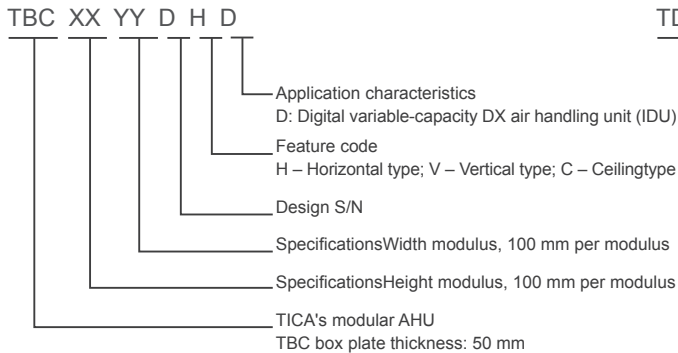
TBC XX YY D H D

TD

Application characteristics
D: Digital variable-capacity DX air handling unit (IDU)

Feature code
H – Horizontal type; V – Vertical type; C – Ceilingtype

Design S/N

SpecificationsWidth modulus, 100 mm per modulus

SpecificationsHeight modulus, 100 mm per modulus

TICA's modular AHU
TBC box plate thickness: 50 mm